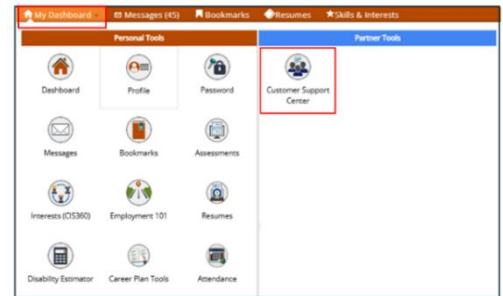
My Dashboard Messages (45) Bookmarks Resumes Skills & Interests

Personal Tools

Dashboard Profile Password

Messages Bookmarks Assessments

Interests (CIS360) Employment 101 Resumes

Disability Estimator Career Plan Tools Attendance

Partner Tools

Customer Support Center